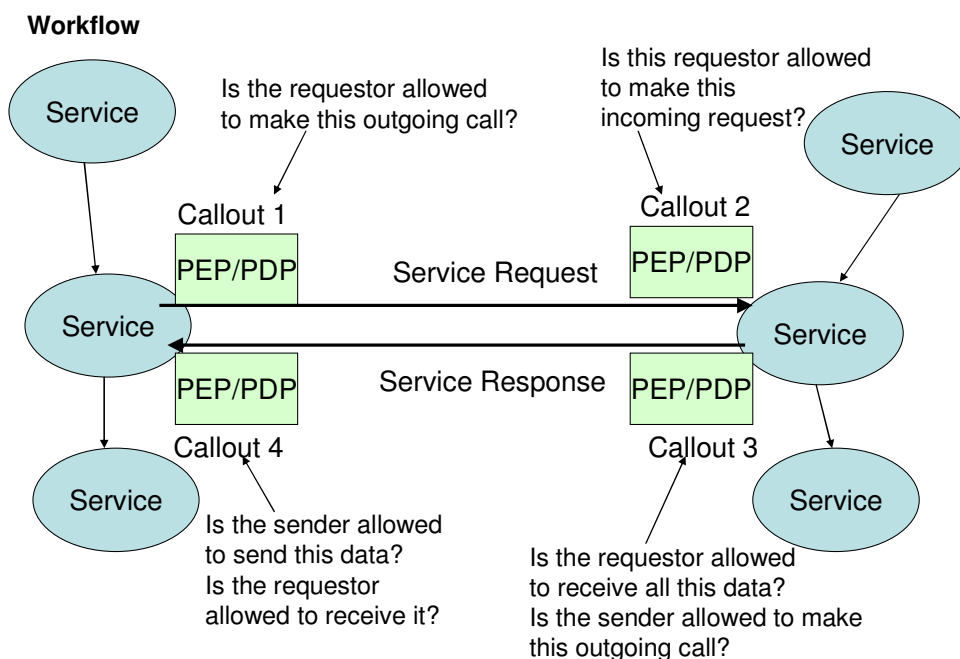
Workflow

Service

Is the requestor allowed to make this outgoing call?

Is this requestor allowed to make this incoming request?

Service

Callout 1

Callout 2

PEP/PDP

Service Request

PEP/PDP

Service

Service

PEP/PDP

Service Response

PEP/PDP

Callout 4

Callout 3

Service

Service

Is the sender allowed to send this data? Is the requestor allowed to receive it?

Is the requestor allowed to receive all this data? Is the sender allowed to make this outgoing call?